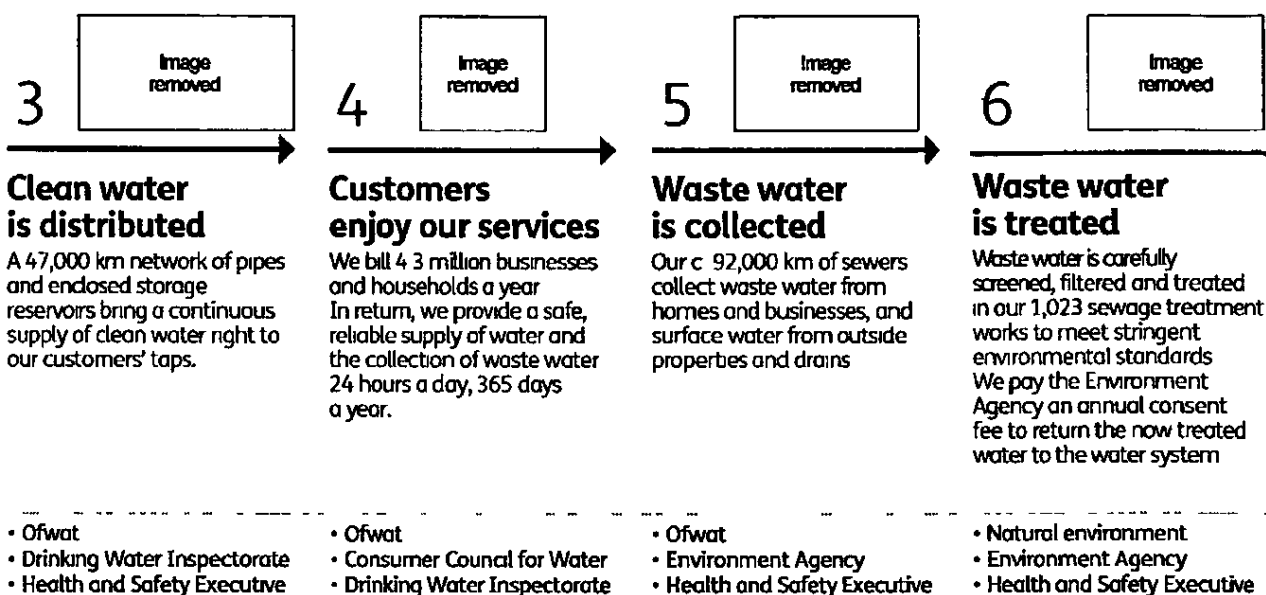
3

Image removed

Clean water is distributed

A 47,000 km network of pipes and enclosed storage reservoirs bring a continuous supply of clean water right to our customers' taps.

• Ofwat
• Drinking Water Inspectorate
• Health and Safety Executive

4

Image removed

Customers enjoy our services

We bill 4 3 million businesses and households a year
In return, we provide a safe, reliable supply of water and the collection of waste water 24 hours a day, 365 days a year.

• Ofwat
• Consumer Council for Water
• Drinking Water Inspectorate

5

Image removed

Waste water is collected

Our c 92,000 km of sewers collect waste water from homes and businesses, and surface water from outside properties and drains

• Ofwat
• Environment Agency
• Health and Safety Executive

6

Image removed

Waste water is treated

Waste water is carefully screened, filtered and treated in our 1,023 sewage treatment works to meet stringent environmental standards
We pay the Environment Agency an annual consent fee to return the now treated water to the water system

• Natural environment
• Environment Agency
• Health and Safety Executive